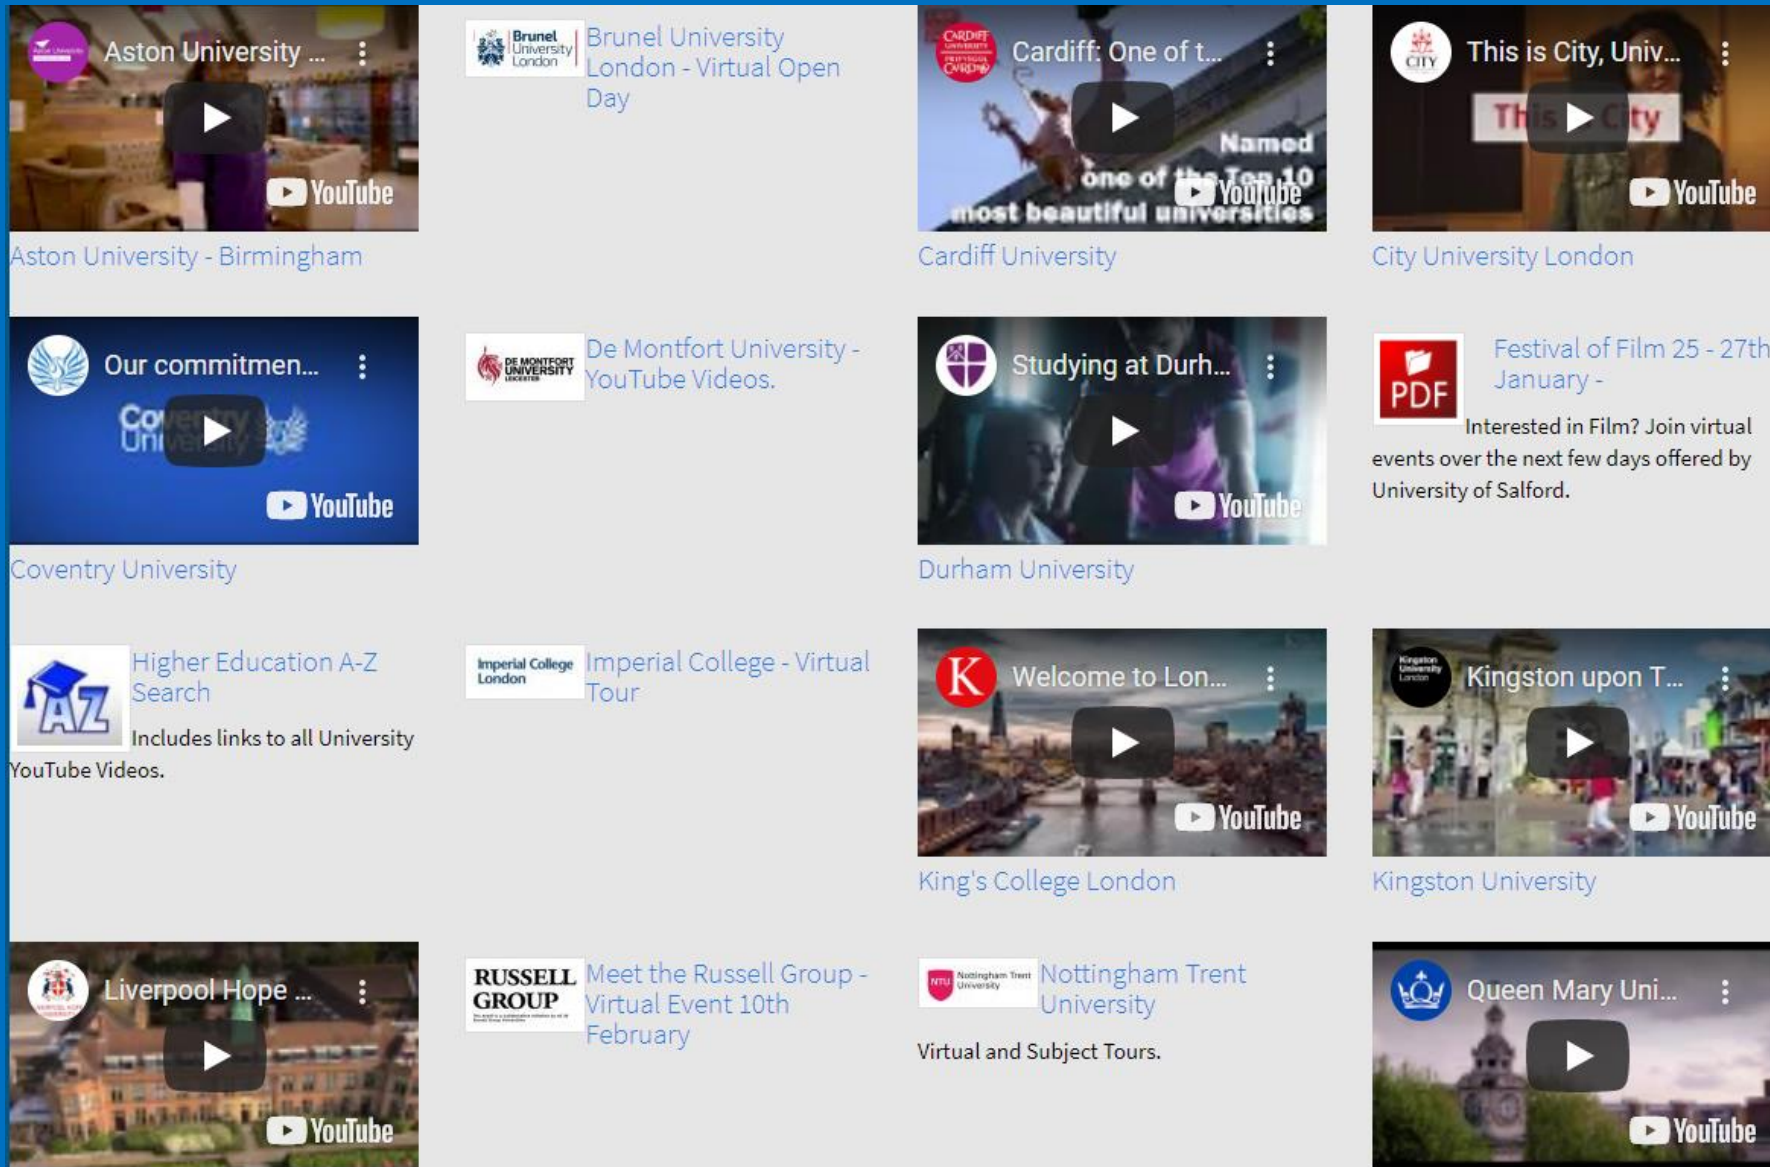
Aston University ...

YouTube

Aston University - Birmingham

Brunel University London

Brunel University London - Virtual Open Day

CARDIFF UNIVERSITY PRIFYSGOL CAERDYDD

Cardiff: One of t...

Named one of the Top 10 most beautiful universities

YouTube

Cardiff University

CITY

This is City, Univ...

This City

YouTube

City University London

Our commitmen...

Coventry University

YouTube

Coventry University

DE MONTFORT UNIVERSITY LEICESTER

De Montfort University - YouTube Videos.

Studying at Durh...

YouTube

Durham University

PDF

Festival of Film 25 - 27th January -

Interested in Film? Join virtual events over the next few days offered by University of Salford.

AZ

Higher Education A-Z Search

Includes links to all University YouTube Videos.

Imperial College London

Imperial College - Virtual Tour

K

Welcome to Lon...

YouTube

King's College London

Kingston University London

Kingston upon T...

YouTube

Kingston University

Liverpool Hope ...

YouTube

RUSSELL GROUP

Meet the Russell Group - Virtual Event 10th February

NTU Nottingham Trent University

Nottingham Trent University

Virtual and Subject Tours.

Queen Mary Uni...

YouTube